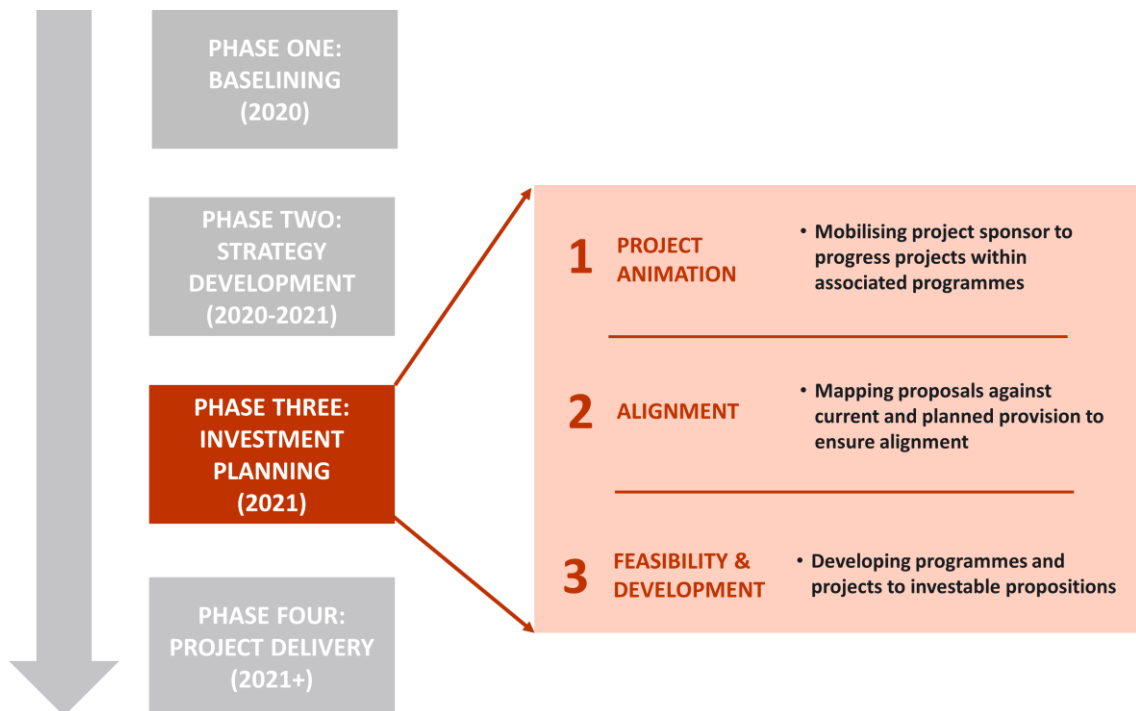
PHASE ONE: BASELINING (2020)

PHASE TWO: STRATEGY DEVELOPMENT (2020-2021)

PHASE THREE: INVESTMENT PLANNING (2021)

PHASE FOUR: PROJECT DELIVERY (2021+)

1 PROJECT ANIMATION

• Mobilising project sponsor to progress projects within associated programmes

2 ALIGNMENT

• Mapping proposals against current and planned provision to ensure alignment

3 FEASIBILITY & DEVELOPMENT

• Developing programmes and projects to investable propositions